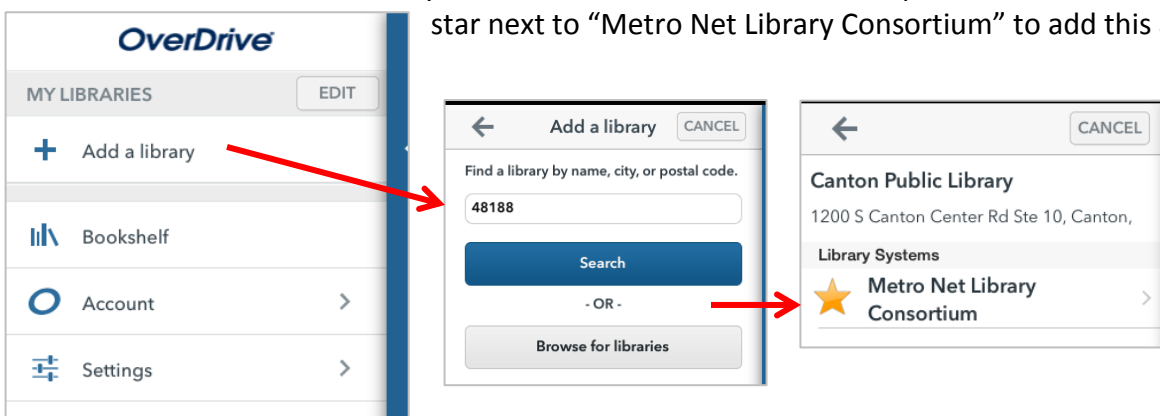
star next to “Metro Net Library Consortium” to add this

OverDrive

MY LIBRARIES EDIT

+ Add a library

Bookshelf

Account

Settings

Add a library CANCEL

Find a library by name, city, or postal code.

48188

Search

- OR -

Browse for libraries

CANCEL

Canton Public Library

1200 S Canton Center Rd Ste 10, Canton,

Library Systems

Metro Net Library Consortium